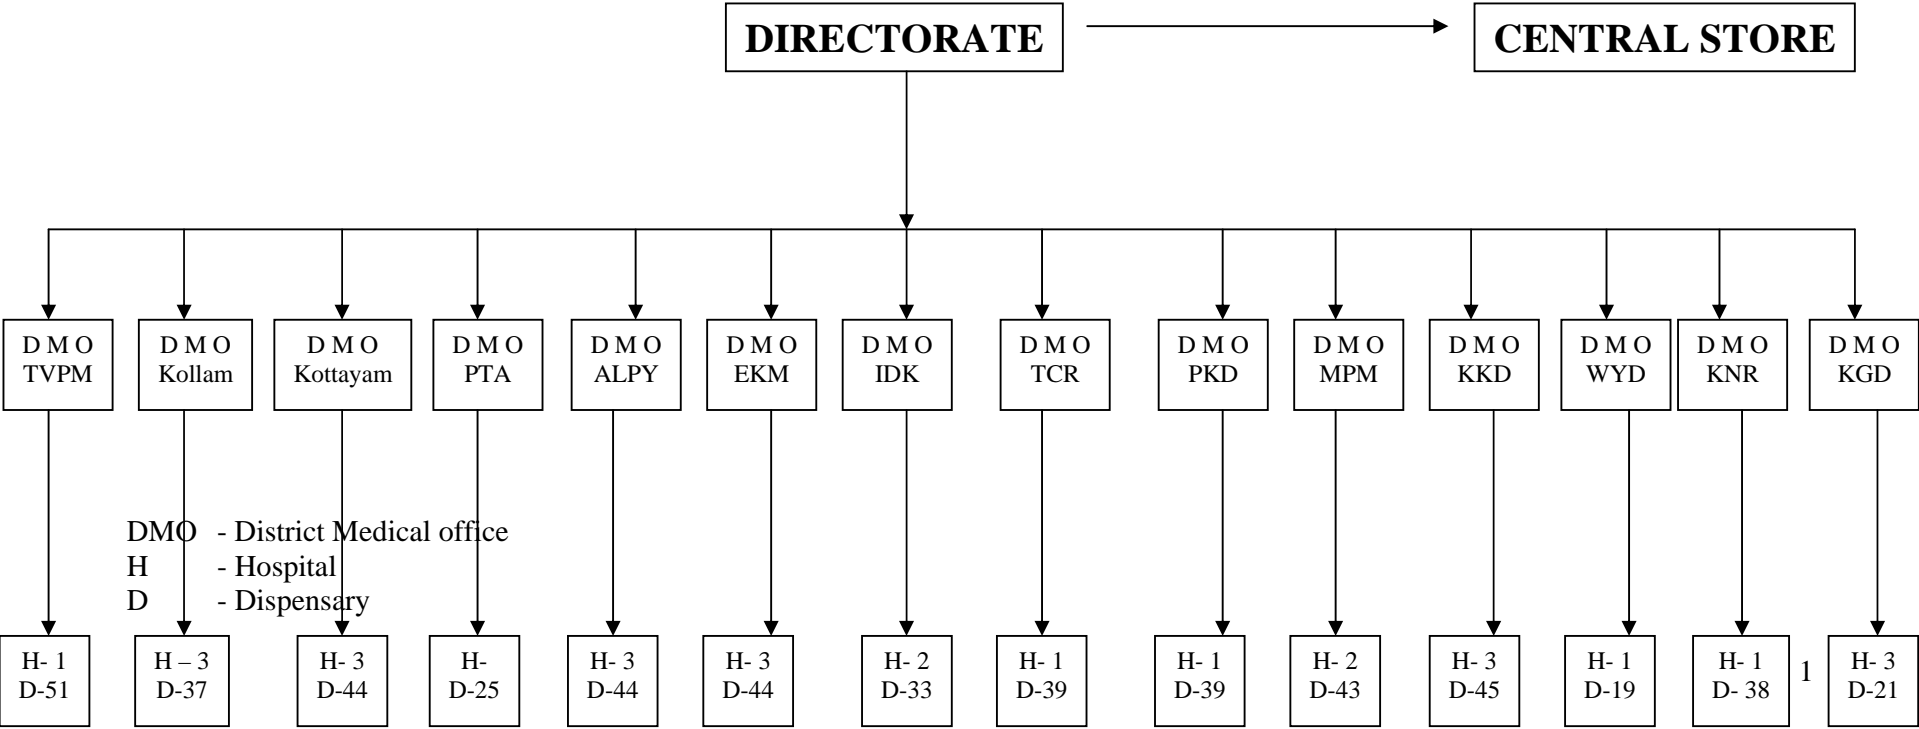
DIRECTORATE

CENTRAL STORE

D M O TVPM

D M O Kollam

D M O Kottayam

D M O PTA

D M O ALPY

D M O EKM

D M O IDK

D M O TCR

D M O PKD

D M O MPM

D M O KKD

D M O WYD

D M O KNR

D M O KGD

DMO - District Medical office
H - Hospital
D - Dispensary

H- 1 D-51

H – 3 D-37

H- 3 D-44

H- D-25

H- 3 D-44

H- 3 D-44

H- 2 D-33

H- 1 D-39

H- 1 D-39

H- 2 D-43

H- 3 D-45

H- 1 D-19

H- 1 D- 38

1

H- 3 D-21